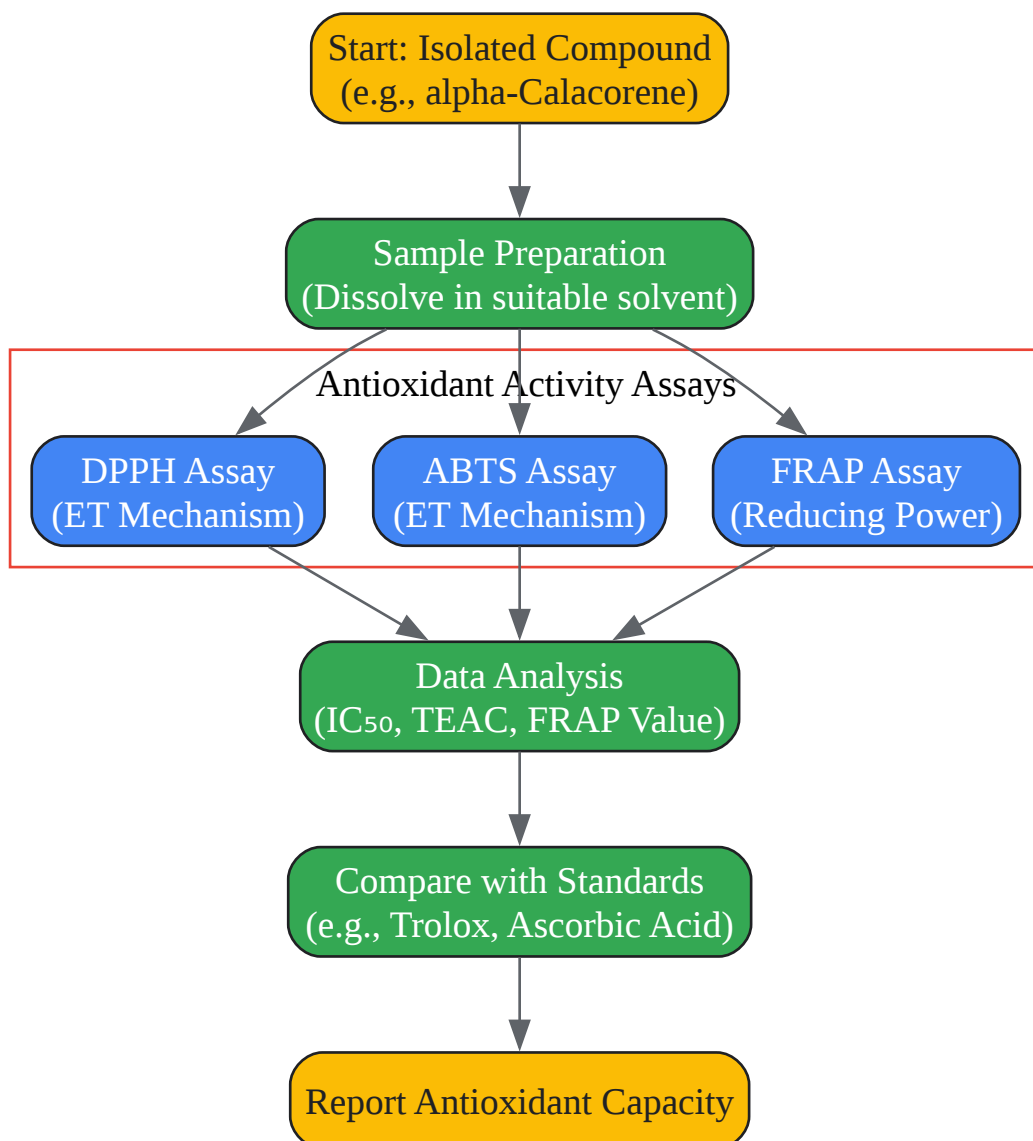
Start: Isolated Compound
(e.g., alpha-Calacorene)

Sample Preparation
(Dissolve in suitable solvent)

Antioxidant Activity Assays

DPPH Assay
(ET Mechanism)

ABTS Assay
(ET Mechanism)

FRAP Assay
(Reducing Power)

Data Analysis
($IC_{50}$, TEAC, FRAP Value)

Compare with Standards
(e.g., Trolox, Ascorbic Acid)

Report Antioxidant Capacity